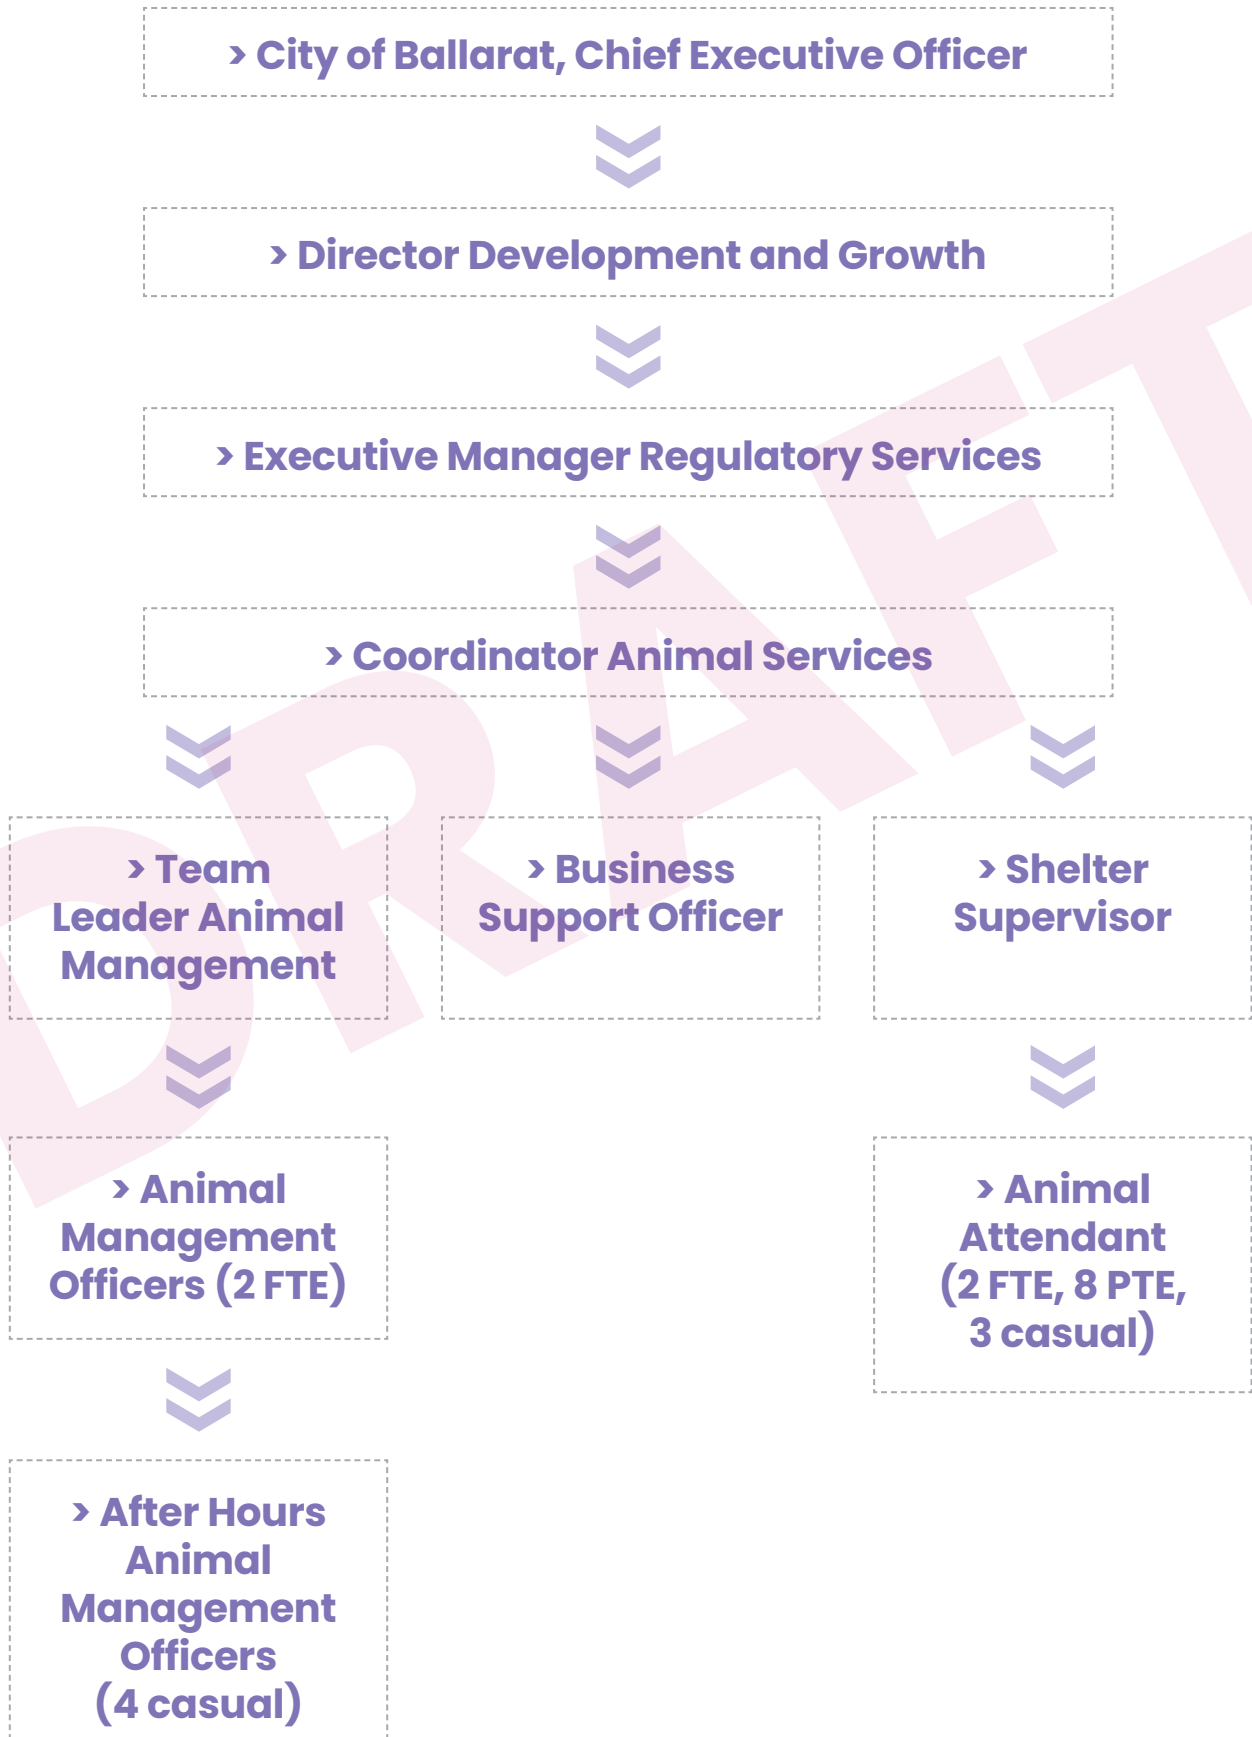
› City of Ballarat, Chief Executive Officer

› Director Development and Growth

› Executive Manager Regulatory Services

› Coordinator Animal Services

› Team Leader Animal Management

› Business Support Officer

› Shelter Supervisor

› Animal Management Officers (2 FTE)

› Animal Attendant (2 FTE, 8 PTE, 3 casual)

› After Hours Animal Management Officers (4 casual)

DRAFT